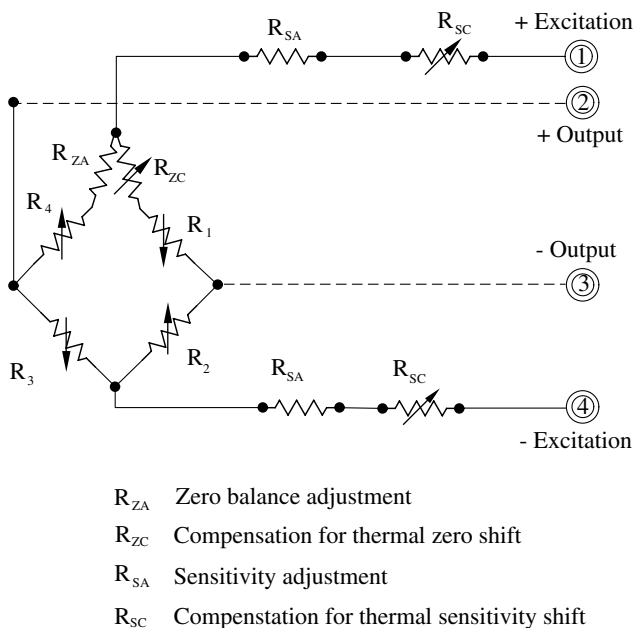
$R_{SA}$ $R_{SC}$ + Excitation
①
②
+ Output
$R_{ZA}$ $R_{ZC}$
$R_4$ $R_1$
- Output
③
$R_3$ $R_2$
$R_{SA}$ $R_{SC}$
④
- Excitation

$R_{ZA}$ Zero balance adjustment
$R_{ZC}$ Compensation for thermal zero shift
$R_{SA}$ Sensitivity adjustment
$R_{SC}$ Compenstation for thermal sensitivity shift